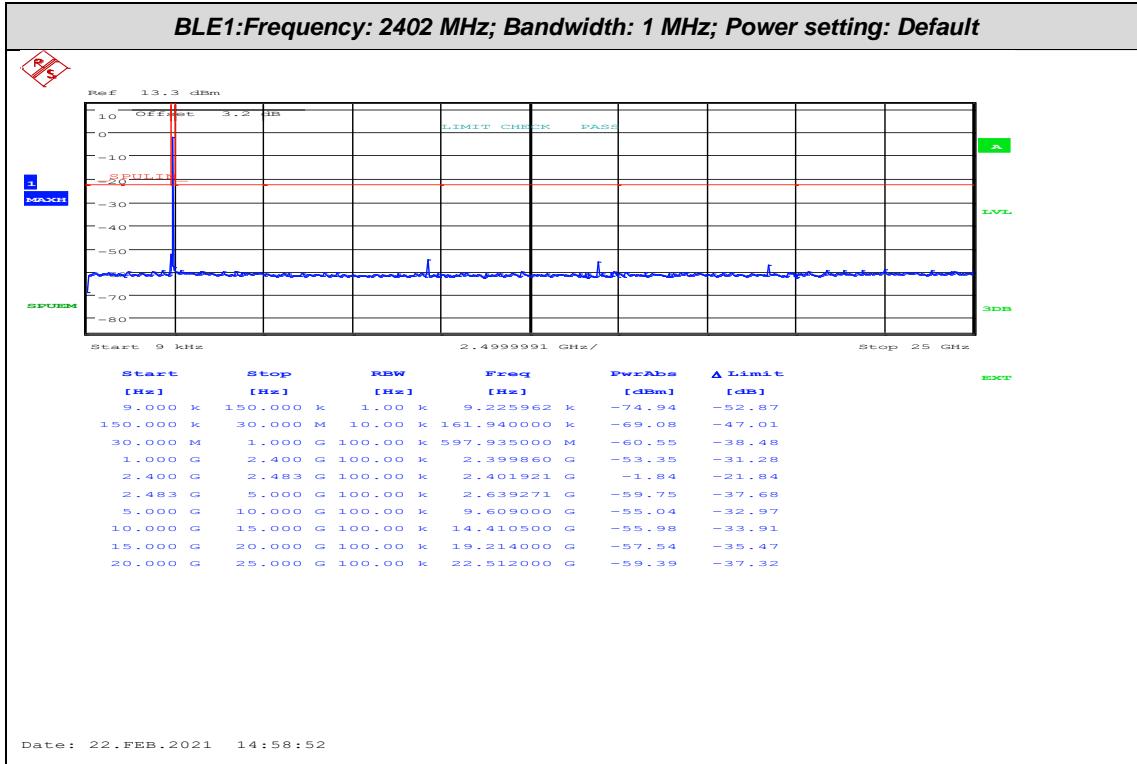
BLE1:Frequency: 2402 MHz; Bandwidth: 1 MHz; Power setting: Default

Ref 13.3 dBm

Offset 3.2 dB

LIMIT CHECK PASS

10
0
−10
−20
−30
−40
−50
−70
−80

SPULIN

1
MAXH

SPUEM

A
LVL
3DB
EXT

Start 9 kHz 2.4999991 GHz/ Stop 25 GHz

| Start | Stop | RBW | Freq | PwrAbs | Δ Limit |
|---|---|---|---|---|---|
| [Hz] | [Hz] | [Hz] | [Hz] | [dBm] | [dB] |
| 9.000 k | 150.000 k | 1.00 k | 9.225962 k | −74.94 | −52.87 |
| 150.000 k | 30.000 M | 10.00 k | 161.940000 k | −69.08 | −47.01 |
| 30.000 M | 1.000 G | 100.00 k | 597.935000 M | −60.55 | −38.48 |
| 1.000 G | 2.400 G | 100.00 k | 2.399860 G | −53.35 | −31.28 |
| 2.400 G | 2.483 G | 100.00 k | 2.401921 G | −1.84 | −21.84 |
| 2.483 G | 5.000 G | 100.00 k | 2.639271 G | −59.75 | −37.68 |
| 5.000 G | 10.000 G | 100.00 k | 9.609000 G | −55.04 | −32.97 |
| 10.000 G | 15.000 G | 100.00 k | 14.410500 G | −55.98 | −33.91 |
| 15.000 G | 20.000 G | 100.00 k | 19.214000 G | −57.54 | −35.47 |
| 20.000 G | 25.000 G | 100.00 k | 22.512000 G | −59.39 | −37.32 |

Date: 22.FEB.2021 14:58:52